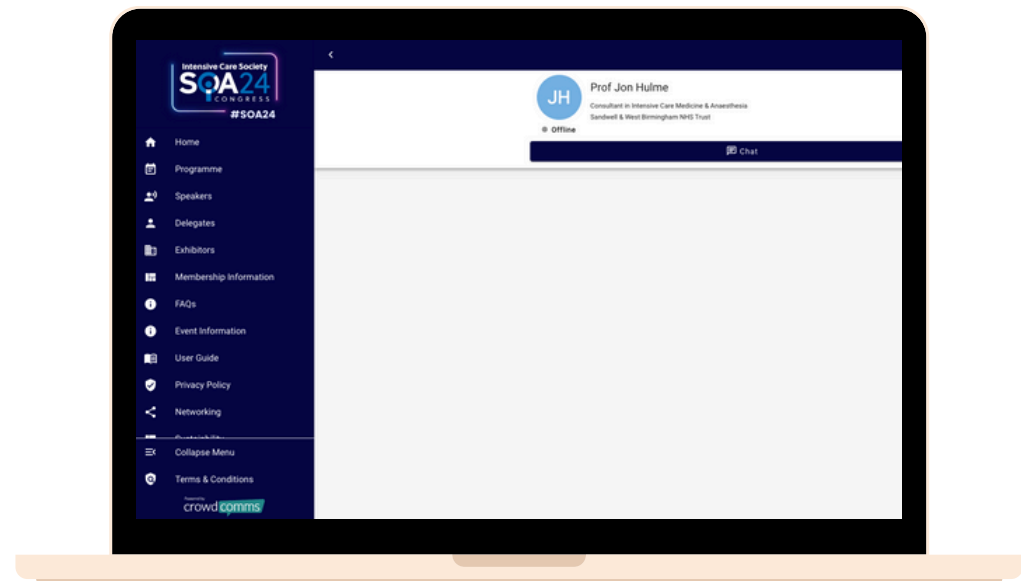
Intensive Care Society
SOA24
CONGRESS
#SOA24

Home
Programme
Speakers
Delegates
Exhibitors
Membership Information
FAQs
Event Information
User Guide
Privacy Policy
Networking
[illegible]
Collapse Menu
Terms & Conditions
Powered by
crowdcomms

JH
Prof Jon Hulme
Consultant in Intensive Care Medicine & Anaesthesia
Sandwell & West Birmingham NHS Trust
Offline
Chat